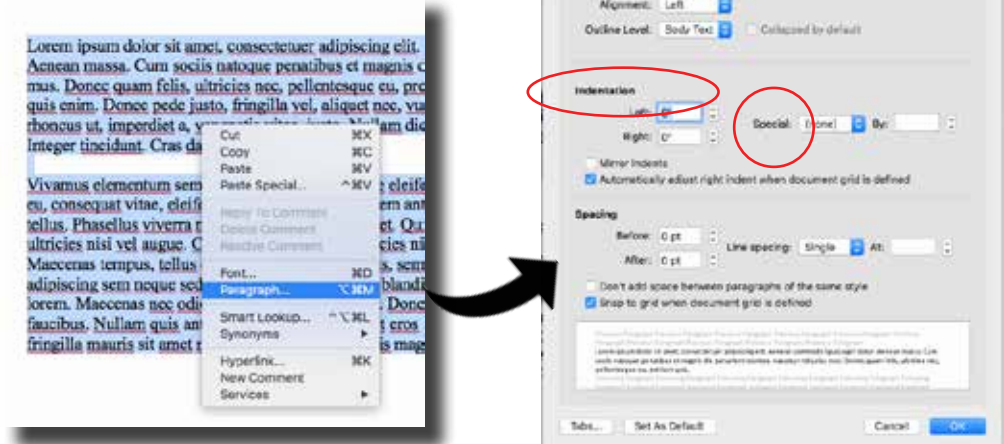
Lorem ipsum dolor sit amet, consectetuer adipiscing elit. Aenean massa. Cum sociis natoque penatibus et magnis c mus. Donec quam felis, ultricies nec, pellentesque eu, pr quis enim. Donec pede justo, fringilla vel, aliquet nec, vu rhoncus ut, imperdiet a, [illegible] Nullam dic Integer tincidunt. Cras da

Vivamus elementum sem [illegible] eleif eu, consequat vitae, eleif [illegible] em ant tellus. Phasellus viverra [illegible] Qu ultricies nisi vel augue. C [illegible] cies ni Maecenas tempus, tellus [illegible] s, sem adipiscing sem neque sed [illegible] blandi lorem. Maecenas nec odi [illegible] Donec faucibus. Nullam quis ant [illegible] fringilla mauris sit amet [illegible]

Cut ⌘X
Copy ⌘C
Paste ⌘V
Paste Special... ^⌘V
Reply To Comment
Delete Comment
Resolve Comment
Font... ⌘D
Paragraph... ⌥⌘M
Smart Lookup... ^⌥⌘L
Synonyms
Hyperlink... ⌘K
New Comment
Services

Alignment: Left
Outline Level: Body Text
Collapsed by default

Indentation
Left: 0"
Right: 0"
Special: (none)
By:
Mirror indents
Automatically adjust right indent when document grid is defined

Spacing
Before: 0 pt
After: 0 pt
Line spacing: Single
At:
Don't add space between paragraphs of the same style
Snap to grid when document grid is defined

Tabs...
Set As Default
Cancel
OK